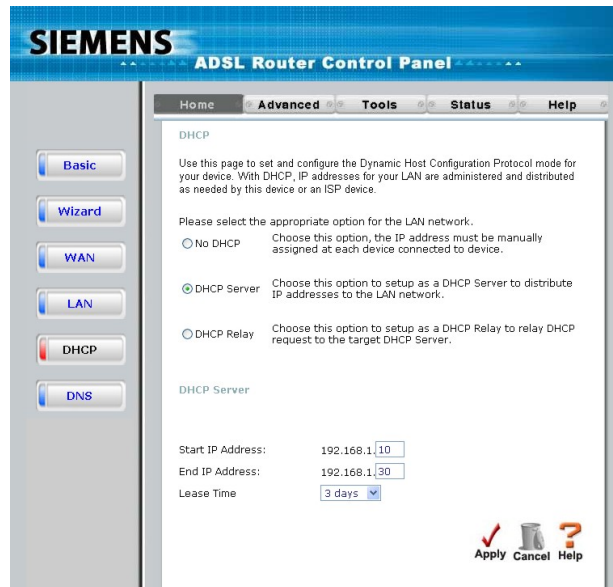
SIEMENS
ADSL Router Control Panel

Home | Advanced | Tools | Status | Help

Basic
Wizard
WAN
LAN
DHCP
DNS

DHCP

Use this page to set and configure the Dynamic Host Configuration Protocol mode for your device. With DHCP, IP addresses for your LAN are administered and distributed as needed by this device or an ISP device.

Please select the appropriate option for the LAN network.

No DHCP — Choose this option, the IP address must be manually assigned at each device connected to device.

DHCP Server — Choose this option to setup as a DHCP Server to distribute IP addresses to the LAN network.

DHCP Relay — Choose this option to setup as a DHCP Relay to relay DHCP request to the target DHCP Server.

DHCP Server

Start IP Address: 192.168.1. 10
End IP Address: 192.168.1. 30
Lease Time 3 days

Apply Cancel Help